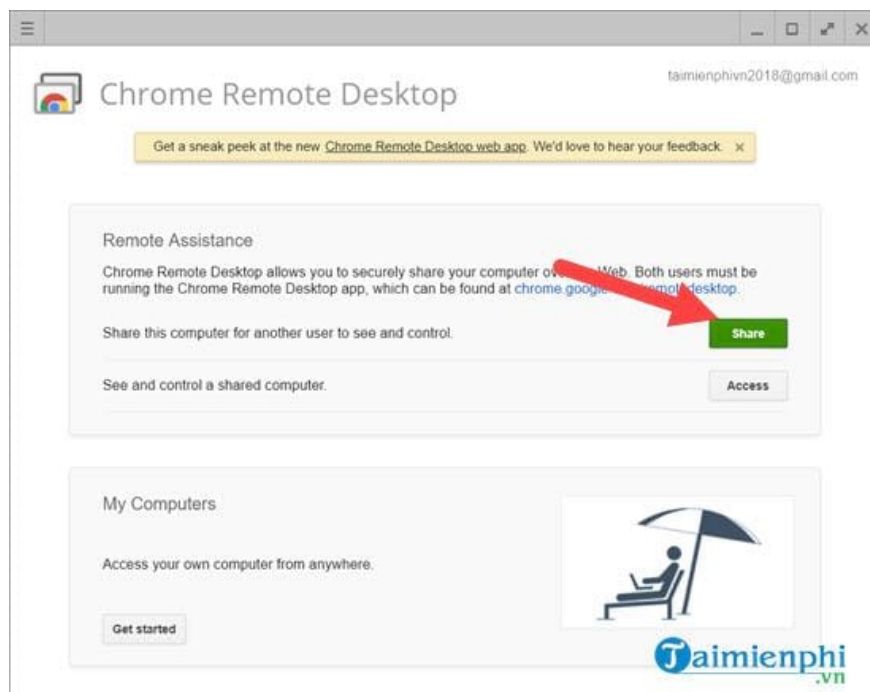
Chrome Remote Desktop

taimienphivn2018@gmail.com

Get a sneak peek at the new Chrome Remote Desktop web app. We'd love to hear your feedback. ×

Remote Assistance

Chrome Remote Desktop allows you to securely share your computer ov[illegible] Web. Both users must be running the Chrome Remote Desktop app, which can be found at chrome.google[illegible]remote desktop.

Share this computer for another user to see and control.

Share

See and control a shared computer.

Access

My Computers

Access your own computer from anywhere.

Get started

Taimienphi
.vn